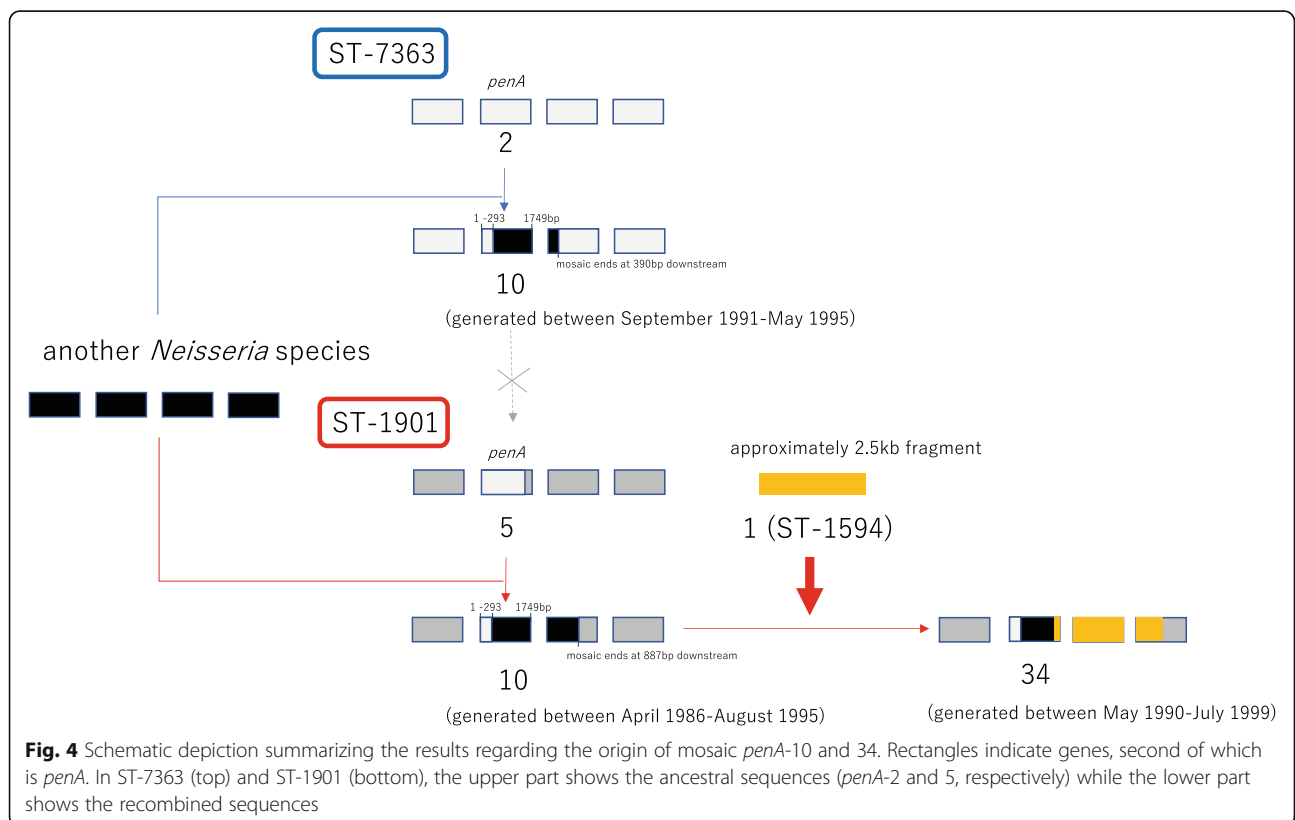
ST-7363

penA

2

1 -293

1749bp

mosaic ends at 390bp downstream

10

(generated between September 1991-May 1995)

another *Neisseria* species

ST-1901

penA

approximately 2.5kb fragment

5

1 (ST-1594)

1 -293

1749bp

mosaic ends at 887bp downstream

10

(generated between April 1986-August 1995)

34

(generated between May 1990-July 1999)

**Fig. 4** Schematic depiction summarizing the results regarding the origin of mosaic *penA*-10 and 34. Rectangles indicate genes, second of which is *penA*. In ST-7363 (top) and ST-1901 (bottom), the upper part shows the ancestral sequences (*penA*-2 and 5, respectively) while the lower part shows the recombined sequences